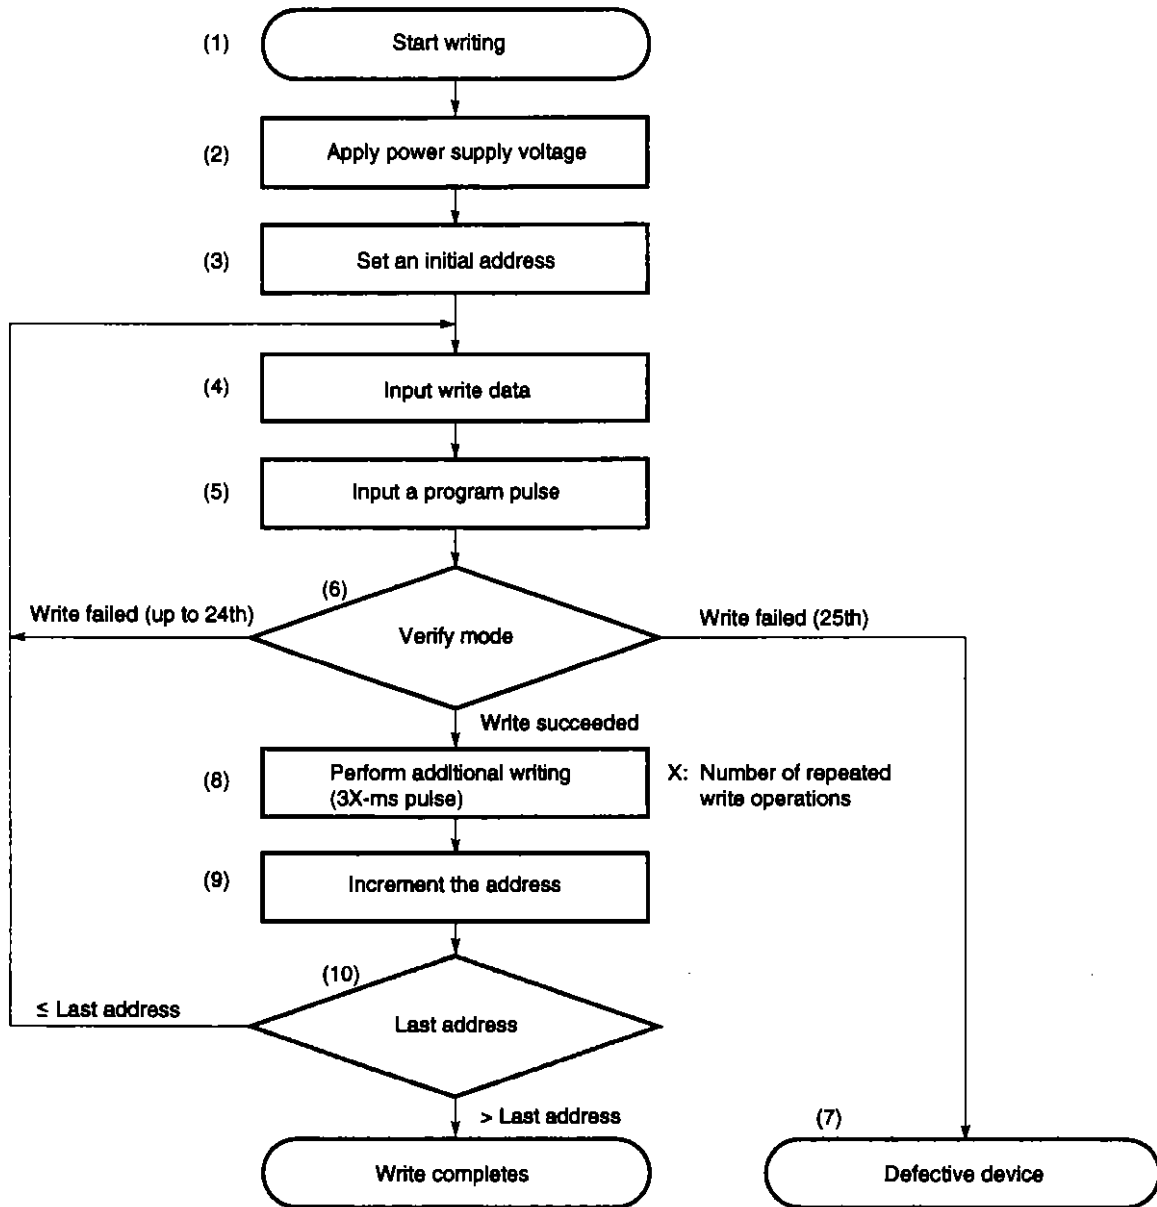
(1) Start writing

(2) Apply power supply voltage

(3) Set an initial address

(4) Input write data

(5) Input a program pulse

(6)

Write failed (up to 24th)

Verify mode

Write failed (25th)

Write succeeded

(8) Perform additional writing (3X-ms pulse)

X: Number of repeated write operations

(9) Increment the address

(10)

≤ Last address

Last address

> Last address

Write completes

(7)

Defective device